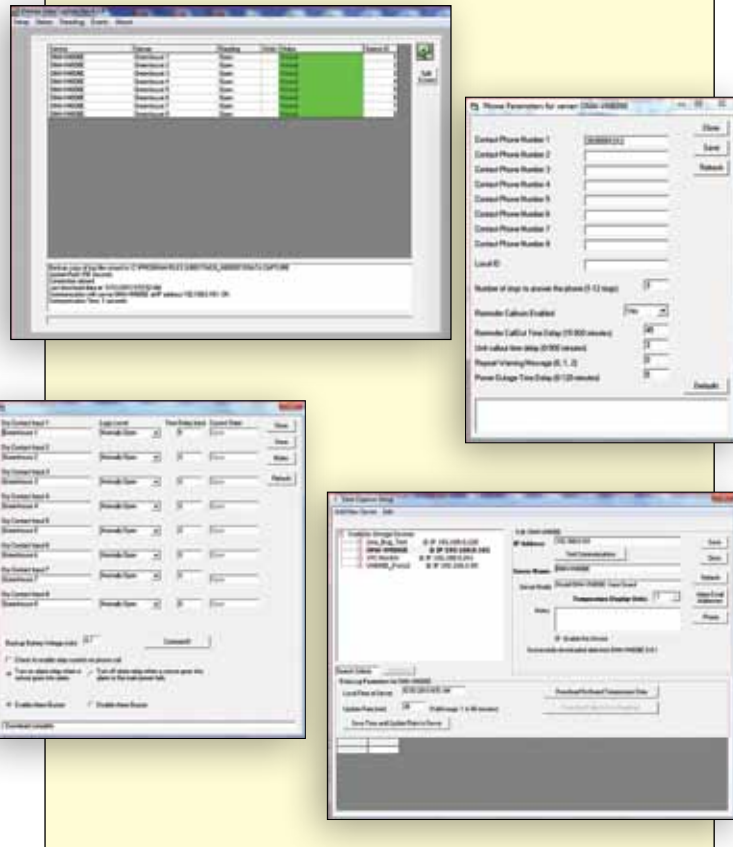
Phone Parameters for server DNW-VM8086

Contact Phone Number 1
Contact Phone Number 2
Contact Phone Number 3
Contact Phone Number 4
Contact Phone Number 5
Contact Phone Number 6
Contact Phone Number 7
Contact Phone Number 8

Local ID

Number of rings to answer the phone (1-12 rings)

Reminder Callouts Enabled

Reminder CallOut Time Delay (15-900 minutes)
Unit callout time delay (0-900 minutes)
Repeat Warning Message (0, 1, 2)
Phone Outage Time Delay (0-120 minutes)

Close
Save
Refresh
Defaults

Dry Contact Input 1
Dry Contact Input 2
Dry Contact Input 3
Dry Contact Input 4
Dry Contact Input 5
Dry Contact Input 6
Dry Contact Input 7
Dry Contact Input 8

Close
Save
Notes
Refresh

Enable Alarm Buzzer

Download complete

Close
Save
Refresh
Phone

Enable this Server

Download Archived Temperature Data
Save Time and Update Rate to Server